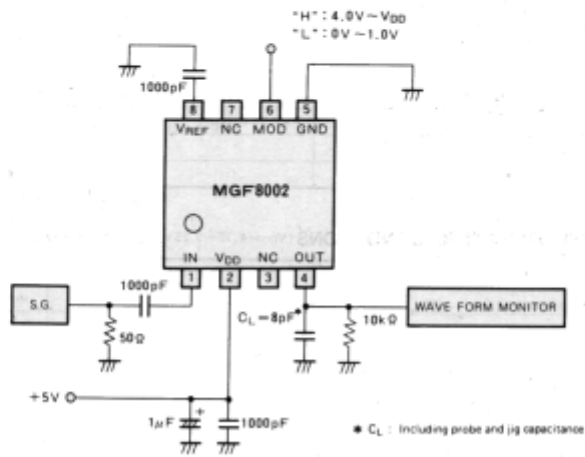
"H" : 4.0V ~ $V_{DD}$
"L" : 0V ~ 1.0V

1000pF

8 $V_{REF}$
7 NC
6 MOD
5 GND

MGF8002

IN 1
$V_{DD}$ 2
NC 3
OUT 4

S.G.

1000pF

50Ω

$C_L = 8pF^*$

10kΩ

WAVE FORM MONITOR

+5V

1μF

1000pF

* $C_L$ : Including probe and jig capacitance